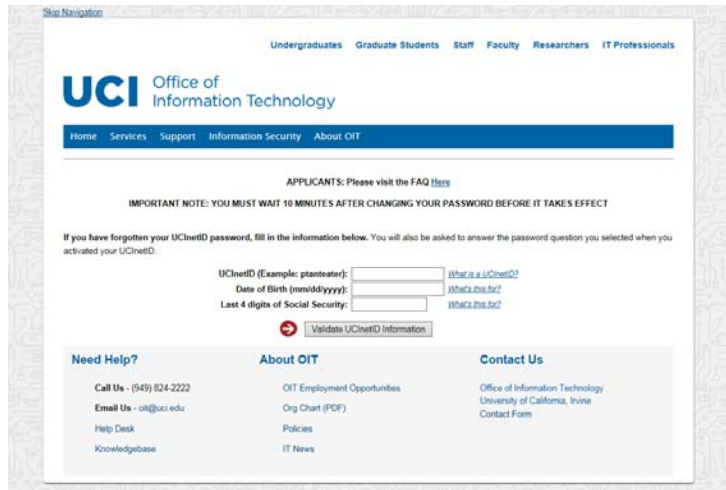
Skip Navigation

Undergraduates Graduate Students Staff Faculty Researchers IT Professionals

UCI Office of Information Technology

Home Services Support Information Security About OIT

APPLICANTS: Please visit the FAQ Here

IMPORTANT NOTE: YOU MUST WAIT 10 MINUTES AFTER CHANGING YOUR PASSWORD BEFORE IT TAKES EFFECT

If you have forgotten your UCInetID password, fill in the information below. You will also be asked to answer the password question you selected when you activated your UCInetID.

UCInetID (Example: ptanteater): What is a UCInetID?

Date of Birth (mm/dd/yyyy): What's this for?

Last 4 digits of Social Security: What's this for?

Validate UCInetID Information

Need Help?

Call Us - (949) 824-2222

Email Us - oit@uci.edu

Help Desk

Knowledgebase

About OIT

OIT Employment Opportunities

Org Chart (PDF)

Policies

IT News

Contact Us

Office of Information Technology
University of California, Irvine
Contact Form